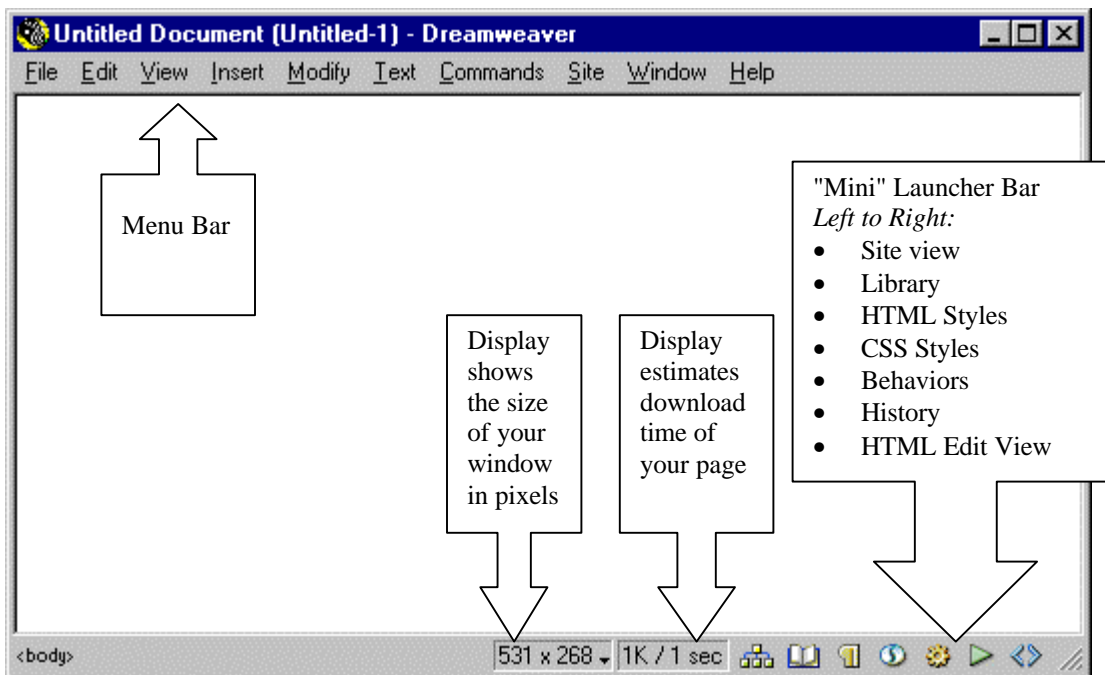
Untitled Document (Untitled-1) - Dreamweaver

File Edit View Insert Modify Text Commands Site Window Help

Menu Bar

"Mini" Launcher Bar
*Left to Right:*
- Site view
- Library
- HTML Styles
- CSS Styles
- Behaviors
- History
- HTML Edit View

Display shows the size of your window in pixels

Display estimates download time of your page

<body>

531 x 268

1K / 1 sec